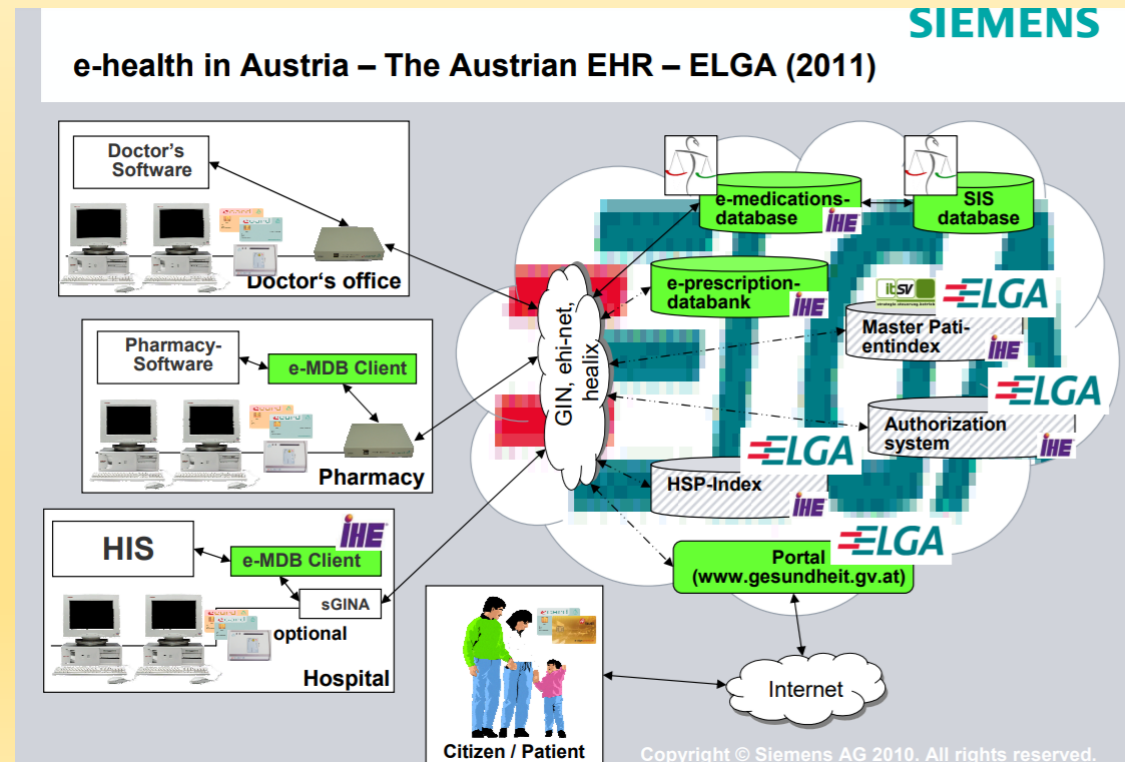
SIEMENS

e-health in Austria – The Austrian EHR – ELGA (2011)

Doctor's Software

Doctor's office

Pharmacy-Software

e-MDB Client

Pharmacy

HIS

e-MDB Client

IHE

sGINA

optional

Hospital

GIN, ehi-net, healix

e-medications-database

IHE

SIS database

e-prescription-databank

IHE

itsv

ELGA

Master Patientindex

IHE

ELGA

Authorization system

IHE

ELGA

HSP-Index

IHE

ELGA

Portal (www.gesundheit.gv.at)

Internet

Citizen / Patient

Copyright © Siemens AG 2010. All rights reserved.